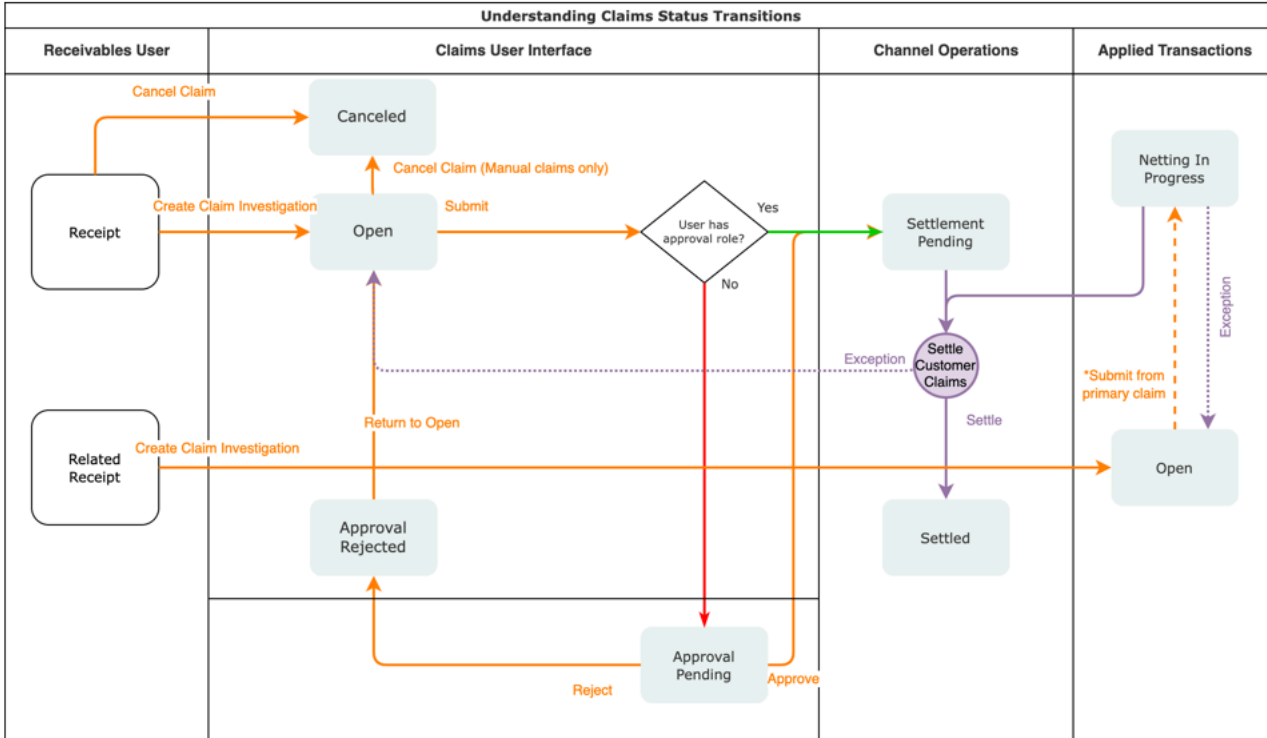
Understanding Claims Status Transitions

| Receivables User | Claims User Interface | Channel Operations | Applied Transactions |
|---|---|---|---|

Cancel Claim

Canceled

Cancel Claim (Manual claims only)

Netting In Progress

Receipt

Create Claim Investigation

Open

Submit

User has approval role?

Yes

Settlement Pending

No

Exception

Settle Customer Claims

Exception

*Submit from primary claim

Return to Open

Settle

Related Receipt

Create Claim Investigation

Open

Approval Rejected

Settled

Approval Pending

Reject

Approve